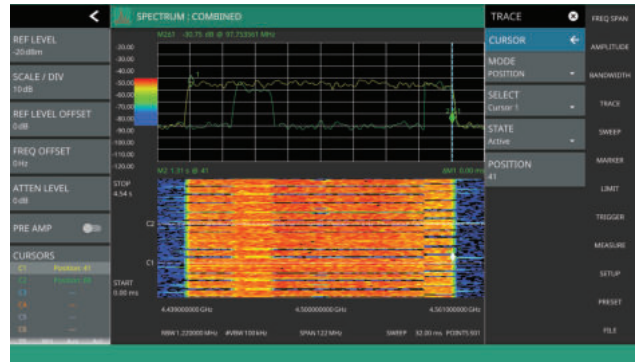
SPECTRUM : COMBINED

REF LEVEL
-20 dBm

SCALE / DIV
10 dB

REF LEVEL OFFSET
0 dB

FREQ OFFSET
0 Hz

ATTEN LEVEL
0 dB

PRE AMP

CURSORS
C1 Position: 41
C2 Position: 88
C3 ---
C4 ---
C5 ---
C6 ---

M2&1 -30.75 dB @ 97.753561 MHz

-30.00
-40.00
-50.00
-60.00
-70.00
-80.00
-90.00
-100.00
-110.00
-120.00

M2 1.31 s @ 41
BM1 0.00 ms

STOP
4.54 s

C2

C1

START
0.00 ms

4.439000000 GHz
4.500000000 GHz
4.561000000 GHz

RBW 1.220000 MHz #VBW 100 kHz SPAN 122 MHz SWEEP 32.00 ms POINTS 501

TRACE

CURSOR

MODE
POSITION

SELECT
Cursor 1

STATE
Active

POSITION
41

FREQ SPAN
AMPLITUDE
BANDWIDTH
TRACE
SWEEP
MARKER
LIMIT
TRIGGER
MEASURE
SETUP
PRESET
FILE